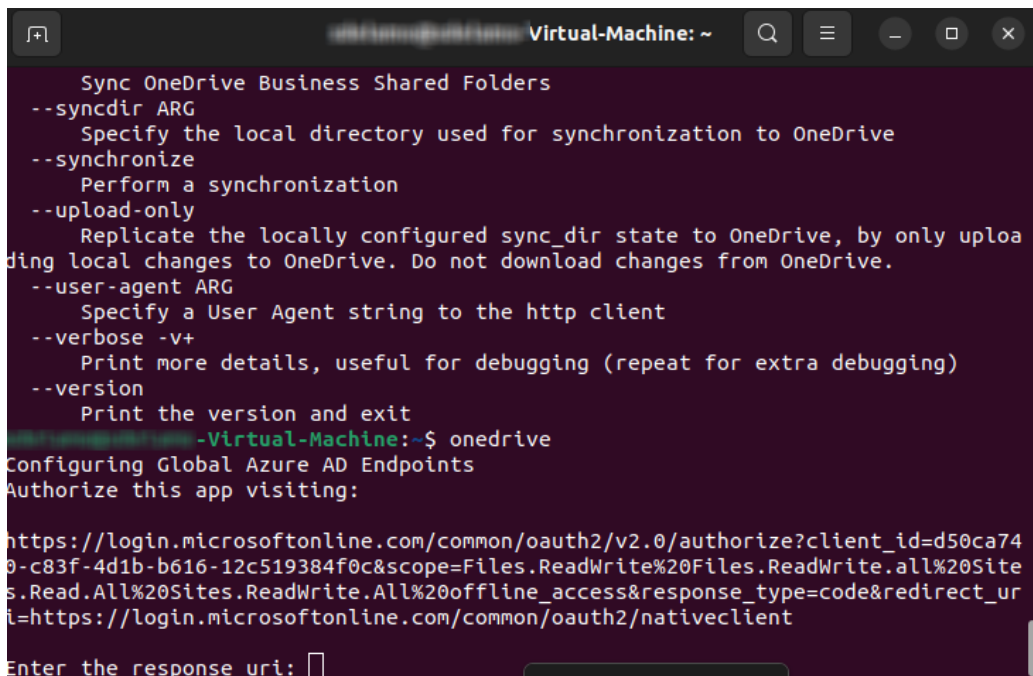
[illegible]Virtual-Machine: ~

Sync OneDrive Business Shared Folders
--syncdir ARG
Specify the local directory used for synchronization to OneDrive
--synchronize
Perform a synchronization
--upload-only
Replicate the locally configured sync_dir state to OneDrive, by only uploading local changes to OneDrive. Do not download changes from OneDrive.
--user-agent ARG
Specify a User Agent string to the http client
--verbose -v+
Print more details, useful for debugging (repeat for extra debugging)
--version
Print the version and exit
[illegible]-Virtual-Machine:~$ onedrive
Configuring Global Azure AD Endpoints
Authorize this app visiting:

https://login.microsoftonline.com/common/oauth2/v2.0/authorize?client_id=d50ca740-c83f-4d1b-b616-12c519384f0c&scope=Files.ReadWrite%20Files.ReadWrite.all%20Sites.Read.All%20Sites.ReadWrite.All%20offline_access&response_type=code&redirect_uri=https://login.microsoftonline.com/common/oauth2/nativeclient

Enter the response uri: